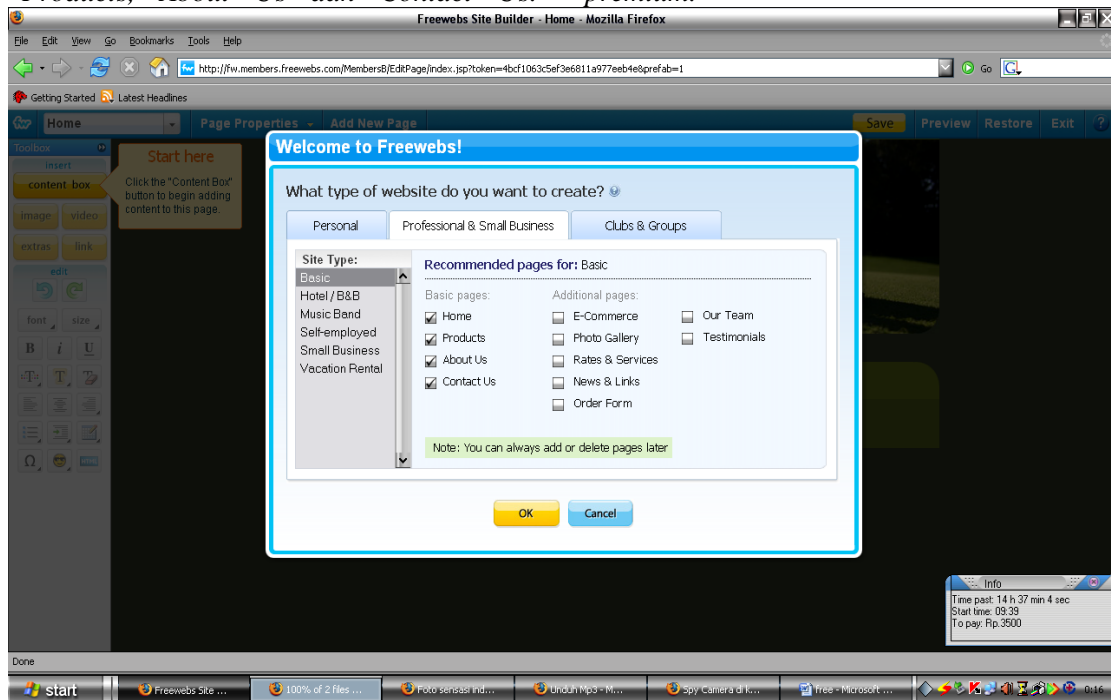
Products, "About Us" dan "Contact Us" – premium.

Freewebs Site Builder - Home - Mozilla Firefox

File Edit View Go Bookmarks Tools Help

http://fw.members.freewebs.com/MembersB/EditPage/index.jsp?token=4bcf1063c5ef3e6811a977eeb4e&prefab=1

Go

Getting Started Latest Headlines

Home Page Properties Add New Page Save Preview Restore Exit ?

Toolbox
insert
content box
image video
extras link
edit
font size
B i U

Start here
Click the "Content Box" button to begin adding content to this page.

Welcome to Freewebs!

What type of website do you want to create?

Personal | Professional & Small Business | Clubs & Groups

Site Type:
Basic
Hotel / B&B
Music Band
Self-employed
Small Business
Vacation Rental

Recommended pages for: Basic

Basic pages:
Home
Products
About Us
Contact Us

Additional pages:
E-Commerce
Photo Gallery
Rates & Services
News & Links
Order Form

Our Team
Testimonials

Note: You can always add or delete pages later

OK Cancel

Info
Time past: 14 h 37 min 4 sec
Start time: 09:39
To pay: Rp.3500

Done

start | Freewebs Site ... | 100% of 2 files ... | Foto sensasi ind... | Unduh Mp3 - M... | Spy Camera di k... | free - Microsoft ... | 0:16